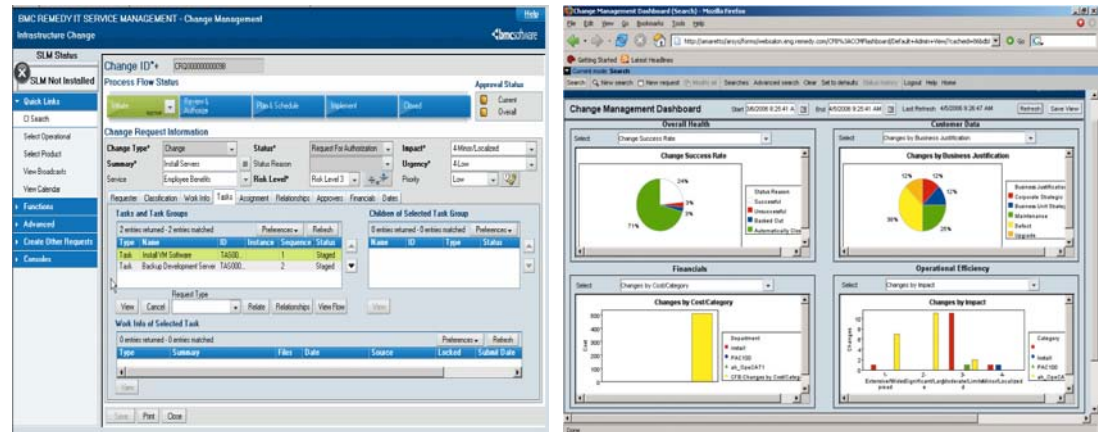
BMC REMEDY IT SERVICE MANAGEMENT - Change Management
Help
Infrastructure Change
bmcsoftware
SLM Status
SLM Not Installed
Quick Links
CI Search
Select Operational
Select Product
View Broadcasts
View Calendar
Functions
Advanced
Create Other Requests
Consoles
Change ID*+ CRQ000000000038
Process Flow Status
Approval Status
Initiate
Review & Authorize
Plan & Schedule
Implement
Closed
Current
Overall
Change Request Information
Change Type* Change
Status* Request For Authorization
Impact* 4-Minor/Localized
Summary* Install Servers
Status Reason
Urgency* 4-Low
Service Employee Benefits
Risk Level* Risk Level 3
Priority Low
Requester Classification Work Info Tasks Assignment Relationships Approvers Financials Dates
Tasks and Task Groups
2 entries returned - 2 entries matched
Preferences Refresh
Type Name ID Instance Sequence Status
Task Install VM Software TAS000... 1 Staged
Task Backup Development Server TAS000... 2 Staged
Request Type
View Cancel Relate Relationships View Flow
Children of Selected Task Group
0 entries returned - 0 entries matched
Preferences
Name ID Type Status
View
Work Info of Selected Task
0 entries returned - 0 entries matched
Preferences Refresh
Type Summary Files Date Source Locked Submit Date
View
Save Print Close

Change Management Dashboard (Search) - Mozilla Firefox
File Edit View Go Bookmarks Tools Help
Getting Started Latest Headlines
Current mode: Search
Search New search New request Modify all Searches Advanced search Clear Set to defaults Status history Logout Help Home
Change Management Dashboard
Start 3/6/2006 9:25:41 A End 4/5/2006 9:25:41 AM Last Refresh 4/5/2006 9:26:47 AM Refresh Save View
Overall Health
Select Change Success Rate
Change Success Rate
24%
3%
3%
71%
Status Reason
Successful
Unsuccessful
Backed Out
Automatically Clos
Customer Data
Select Changes by Business Justification
Changes by Business Justification
12%
12%
12%
38%
25%
Business Justification
Corporate Strategic
Business Unit Strateg
Maintenance
Defect
Upgrade
Financials
Select Changes by Cost Category
Changes by Cost/Category
500
400
300
200
100
0
Cost
Department
Install
PAC100
alt_OpsCAT1
CFB Changes by Cost/Categ
Operational Efficiency
Select Changes by Impact
Changes by Impact
10
8
6
4
2
0
Changes
Extensive/Widespread Significant/Large Moderate/Limited Minor/Localized
Category
Install
PAC100
alt_OpsCAT
Done